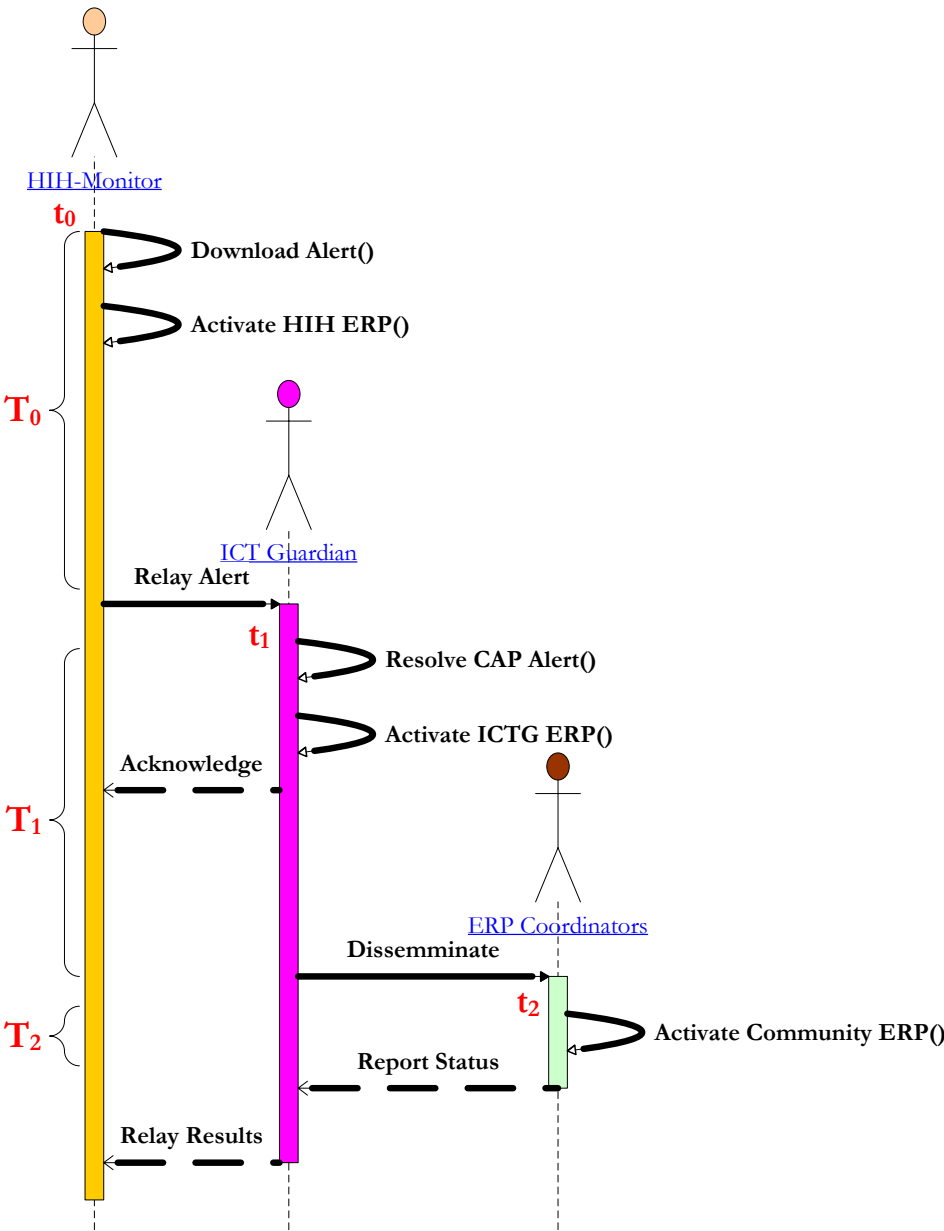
HIH-Monitor

$t_0$

Download Alert()

Activate HIH ERP()

$T_0$

ICT Guardian

Relay Alert

$t_1$

Resolve CAP Alert()

Activate ICTG ERP()

Acknowledge

$T_1$

ERP Coordinators

Disseminate

$t_2$

$T_2$

Activate Community ERP()

Report Status

Relay Results